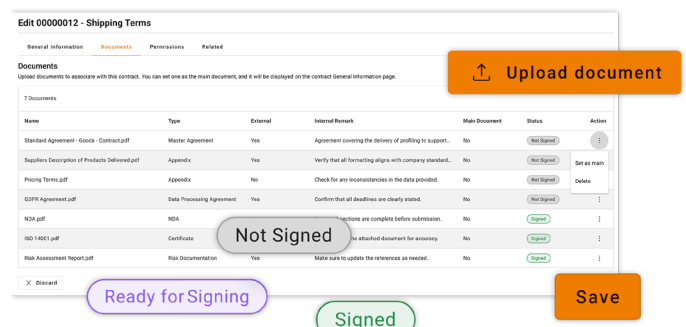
Edit 00000012 - Shipping Terms

General Information Documents Permissions Related

Documents
Upload documents to associate with this contract. You can set one as the main document, and it will be displayed on the contract General Information page.

Upload document

7 Documents

| Name | Type | External | Internal Remark | Main Document | Status | Action |
|---|---|---|---|---|---|---|
| Standard Agreement - Goods - Contract.pdf | Master Agreement | Yes | Agreement covering the delivery of profiling to support... | No | Not Signed | ⋮ |
| Suppliers Description of Products Delivered.pdf | Appendix | Yes | Verify that all formatting aligns with company standard... | No | Not Signed | Set as main |
| Pricing Terms.pdf | Appendix | No | Check for any inconsistencies in the data provided. | No | Not Signed | Delete |
| GDPR Agreement.pdf | Data Processing Agreement | Yes | Confirm that all deadlines are clearly stated. | No | Not Signed | ⋮ |
| NDA.pdf | NDA | | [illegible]ections are complete before submission. | No | Signed | ⋮ |
| ISO 14001.pdf | Certificate | | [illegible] the attached document for accuracy. | No | Signed | ⋮ |
| Risk Assessment Report.pdf | Risk Documentation | Yes | Make sure to update the references as needed. | No | Signed | ⋮ |

Not Signed

× Discard

Ready for Signing

Save

Signed